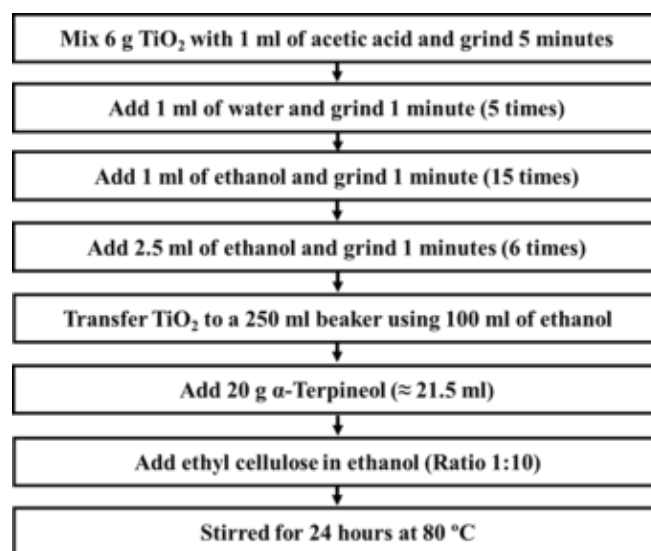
Mix 6 g $TiO_2$ with 1 ml of acetic acid and grind 5 minutes

Add 1 ml of water and grind 1 minute (5 times)

Add 1 ml of ethanol and grind 1 minute (15 times)

Add 2.5 ml of ethanol and grind 1 minutes (6 times)

Transfer $TiO_2$ to a 250 ml beaker using 100 ml of ethanol

Add 20 g α-Terpineol (≈ 21.5 ml)

Add ethyl cellulose in ethanol (Ratio 1:10)

Stirred for 24 hours at 80 °C